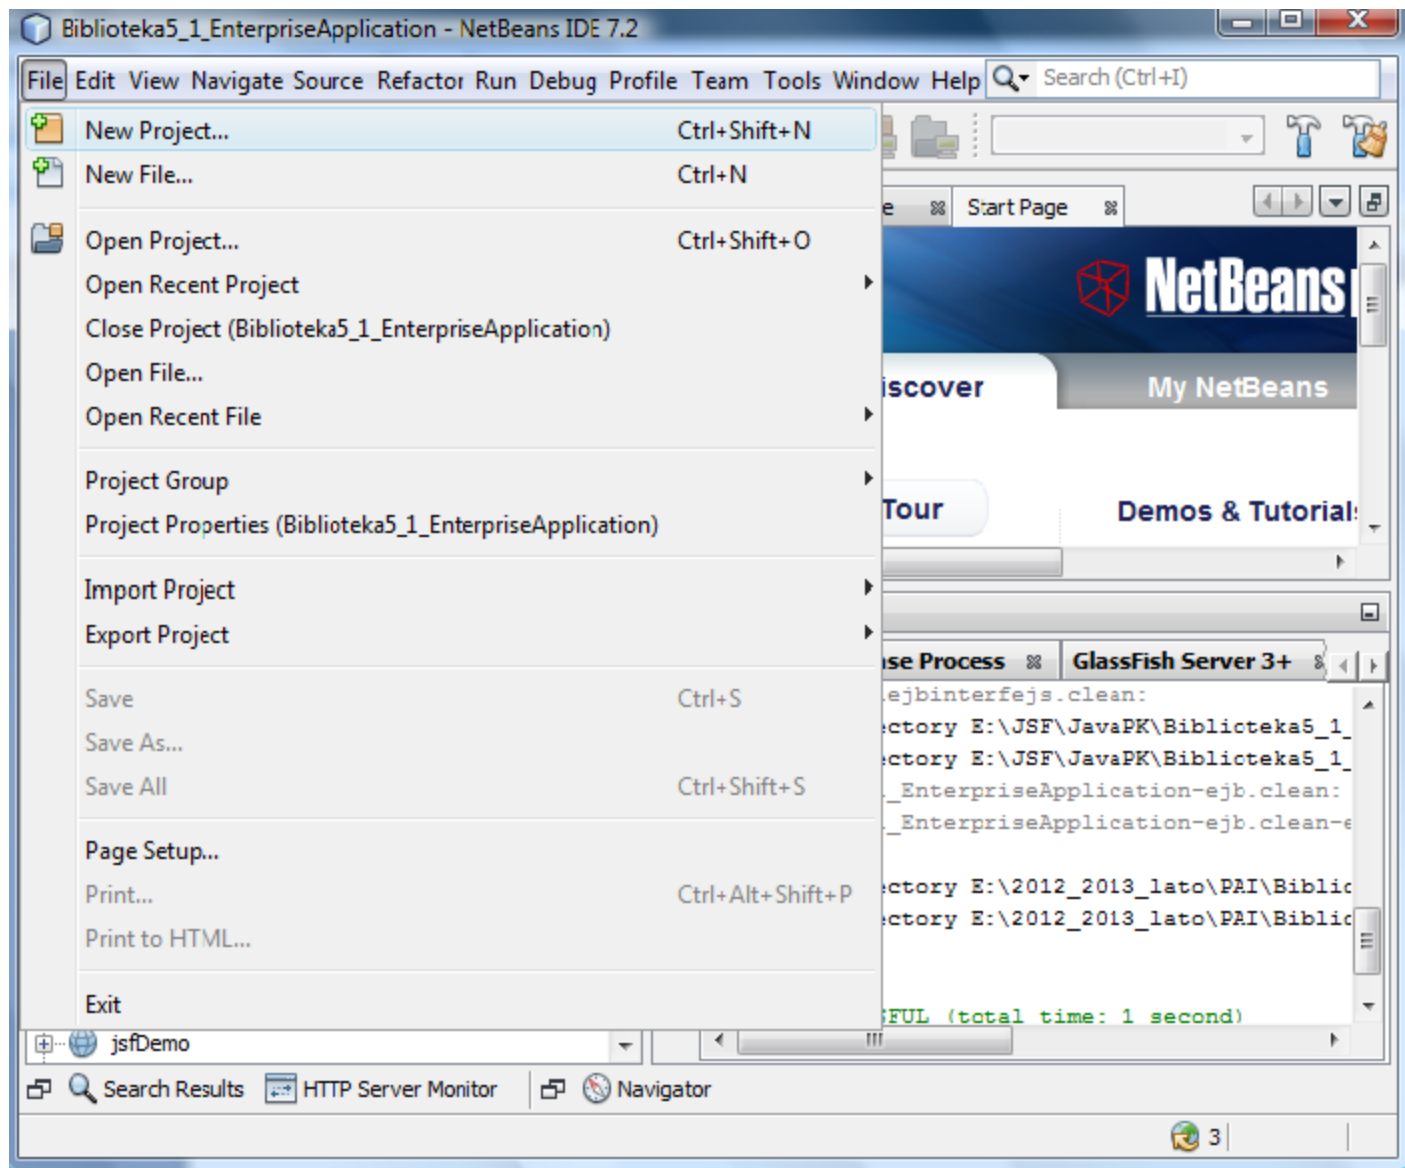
Biblioteka5_1_EnterpriseApplication - NetBeans IDE 7.2

File Edit View Navigate Source Refactor Run Debug Profile Team Tools Window Help Search (Ctrl+I)

New Project... Ctrl+Shift+N
New File... Ctrl+N
Open Project... Ctrl+Shift+O
Open Recent Project
Close Project (Biblioteka5_1_EnterpriseApplication)
Open File...
Open Recent File
Project Group
Project Properties (Biblioteka5_1_EnterpriseApplication)
Import Project
Export Project
Save Ctrl+S
Save As...
Save All Ctrl+Shift+S
Page Setup...
Print... Ctrl+Alt+Shift+P
Print to HTML...
Exit

e Start Page
NetBeans
iscover My NetBeans
Tour Demos & Tutorial

se Process GlassFish Server 3+
ejbinterfejs.clean:
ctory E:\JSF\JavaPK\Biblicteka5_1_
ctory E:\JSF\JavaPK\Biblicteka5_1_
_EnterpriseApplication-ejb.clean:
_EnterpriseApplication-ejb.clean-e
ctory E:\2012_2013_lato\PAI\Biblic
ctory E:\2012_2013_lato\PAI\Biblic
FUL (total time: 1 second)

jsfDemo
Search Results HTTP Server Monitor Navigator
3